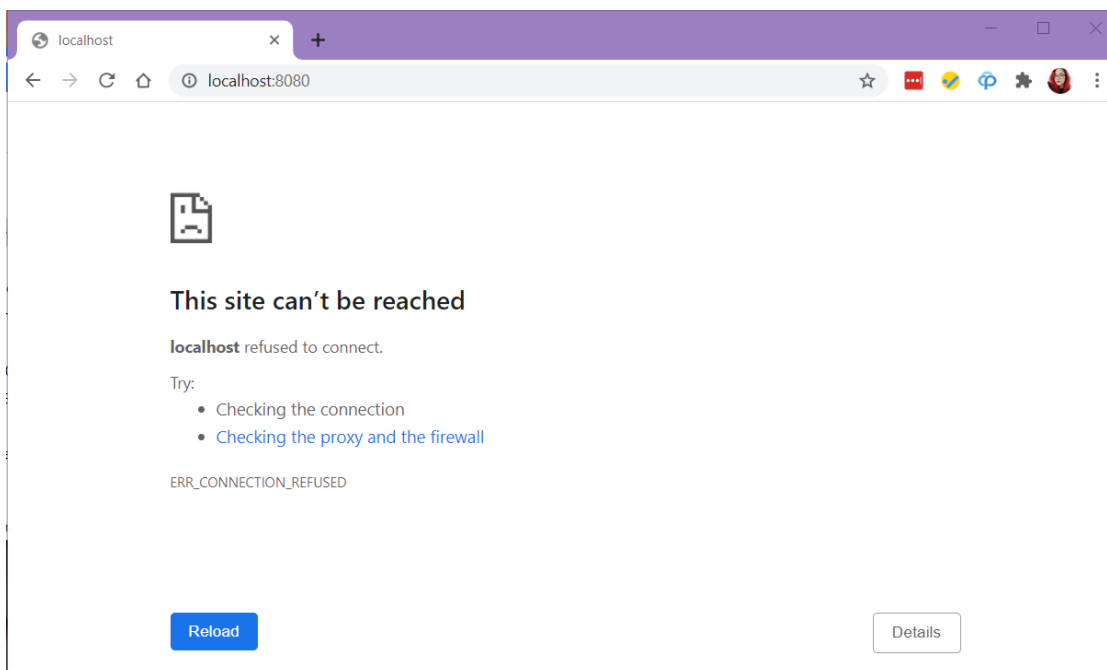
localhost
×
+
localhost:8080

This site can’t be reached

**localhost** refused to connect.

Try:
- Checking the connection
- Checking the proxy and the firewall

ERR_CONNECTION_REFUSED

Reload

Details